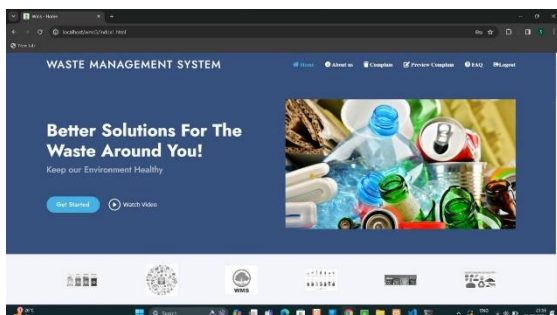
WMS - Home

localhost/wms3/index.html

WASTE MANAGEMENT SYSTEM

Home About us Complain Preview Complain FAQ Logout

Better Solutions For The Waste Around You!

Keep our Environment Healthy

Get Started

Watch Video

WMS

Search